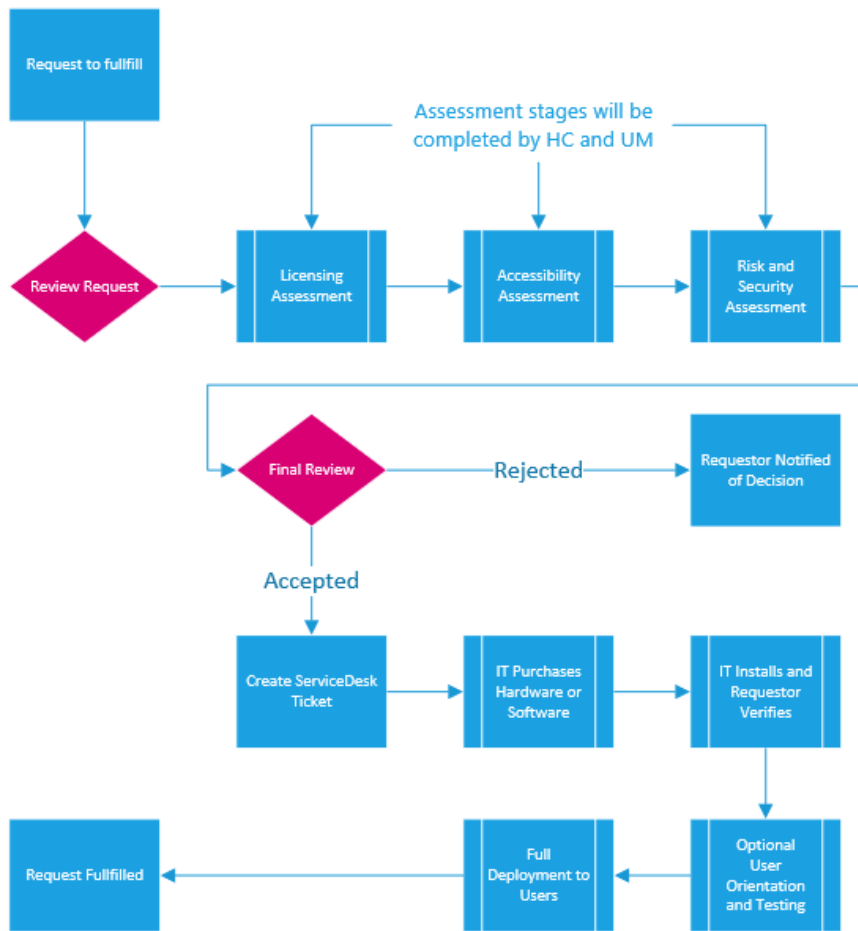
Request to fullfill

Assessment stages will be completed by HC and UM

Review Request

Licensing Assessment

Accessibility Assessment

Risk and Security Assessment

Final Review

Rejected

Requestor Notified of Decision

Accepted

Create ServiceDesk Ticket

IT Purchases Hardware or Software

IT Installs and Requestor Verifies

Optional User Orientation and Testing

Full Deployment to Users

Request Fullfilled